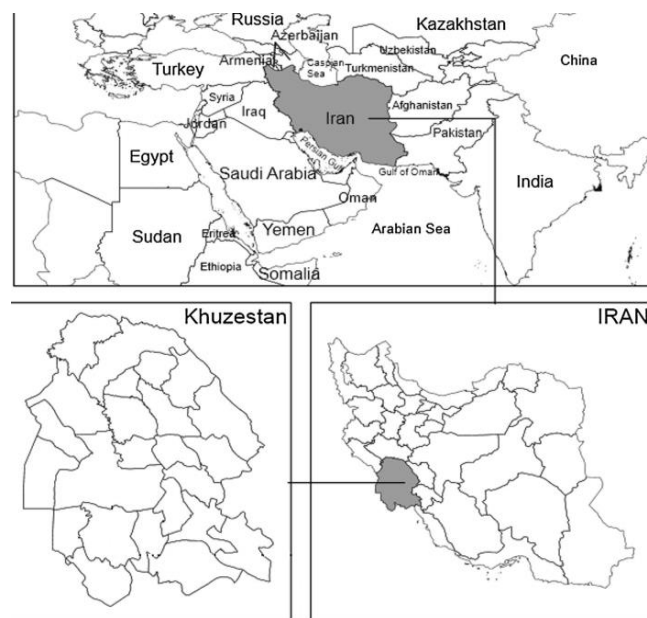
Russia
Kazakhstan
Azerbaijan
Uzbekistan
Caspian Sea
Turkmenistan
China
Turkey
Armenia
Syria
Iraq
Iran
Afghanistan
Jordan
Pakistan
Egypt
Persian Gulf
Saudi Arabia
Gulf of Oman
India
Oman
Sudan
Eritrea
Yemen
Arabian Sea
Ethiopia
Somalia
Khuzestan
IRAN